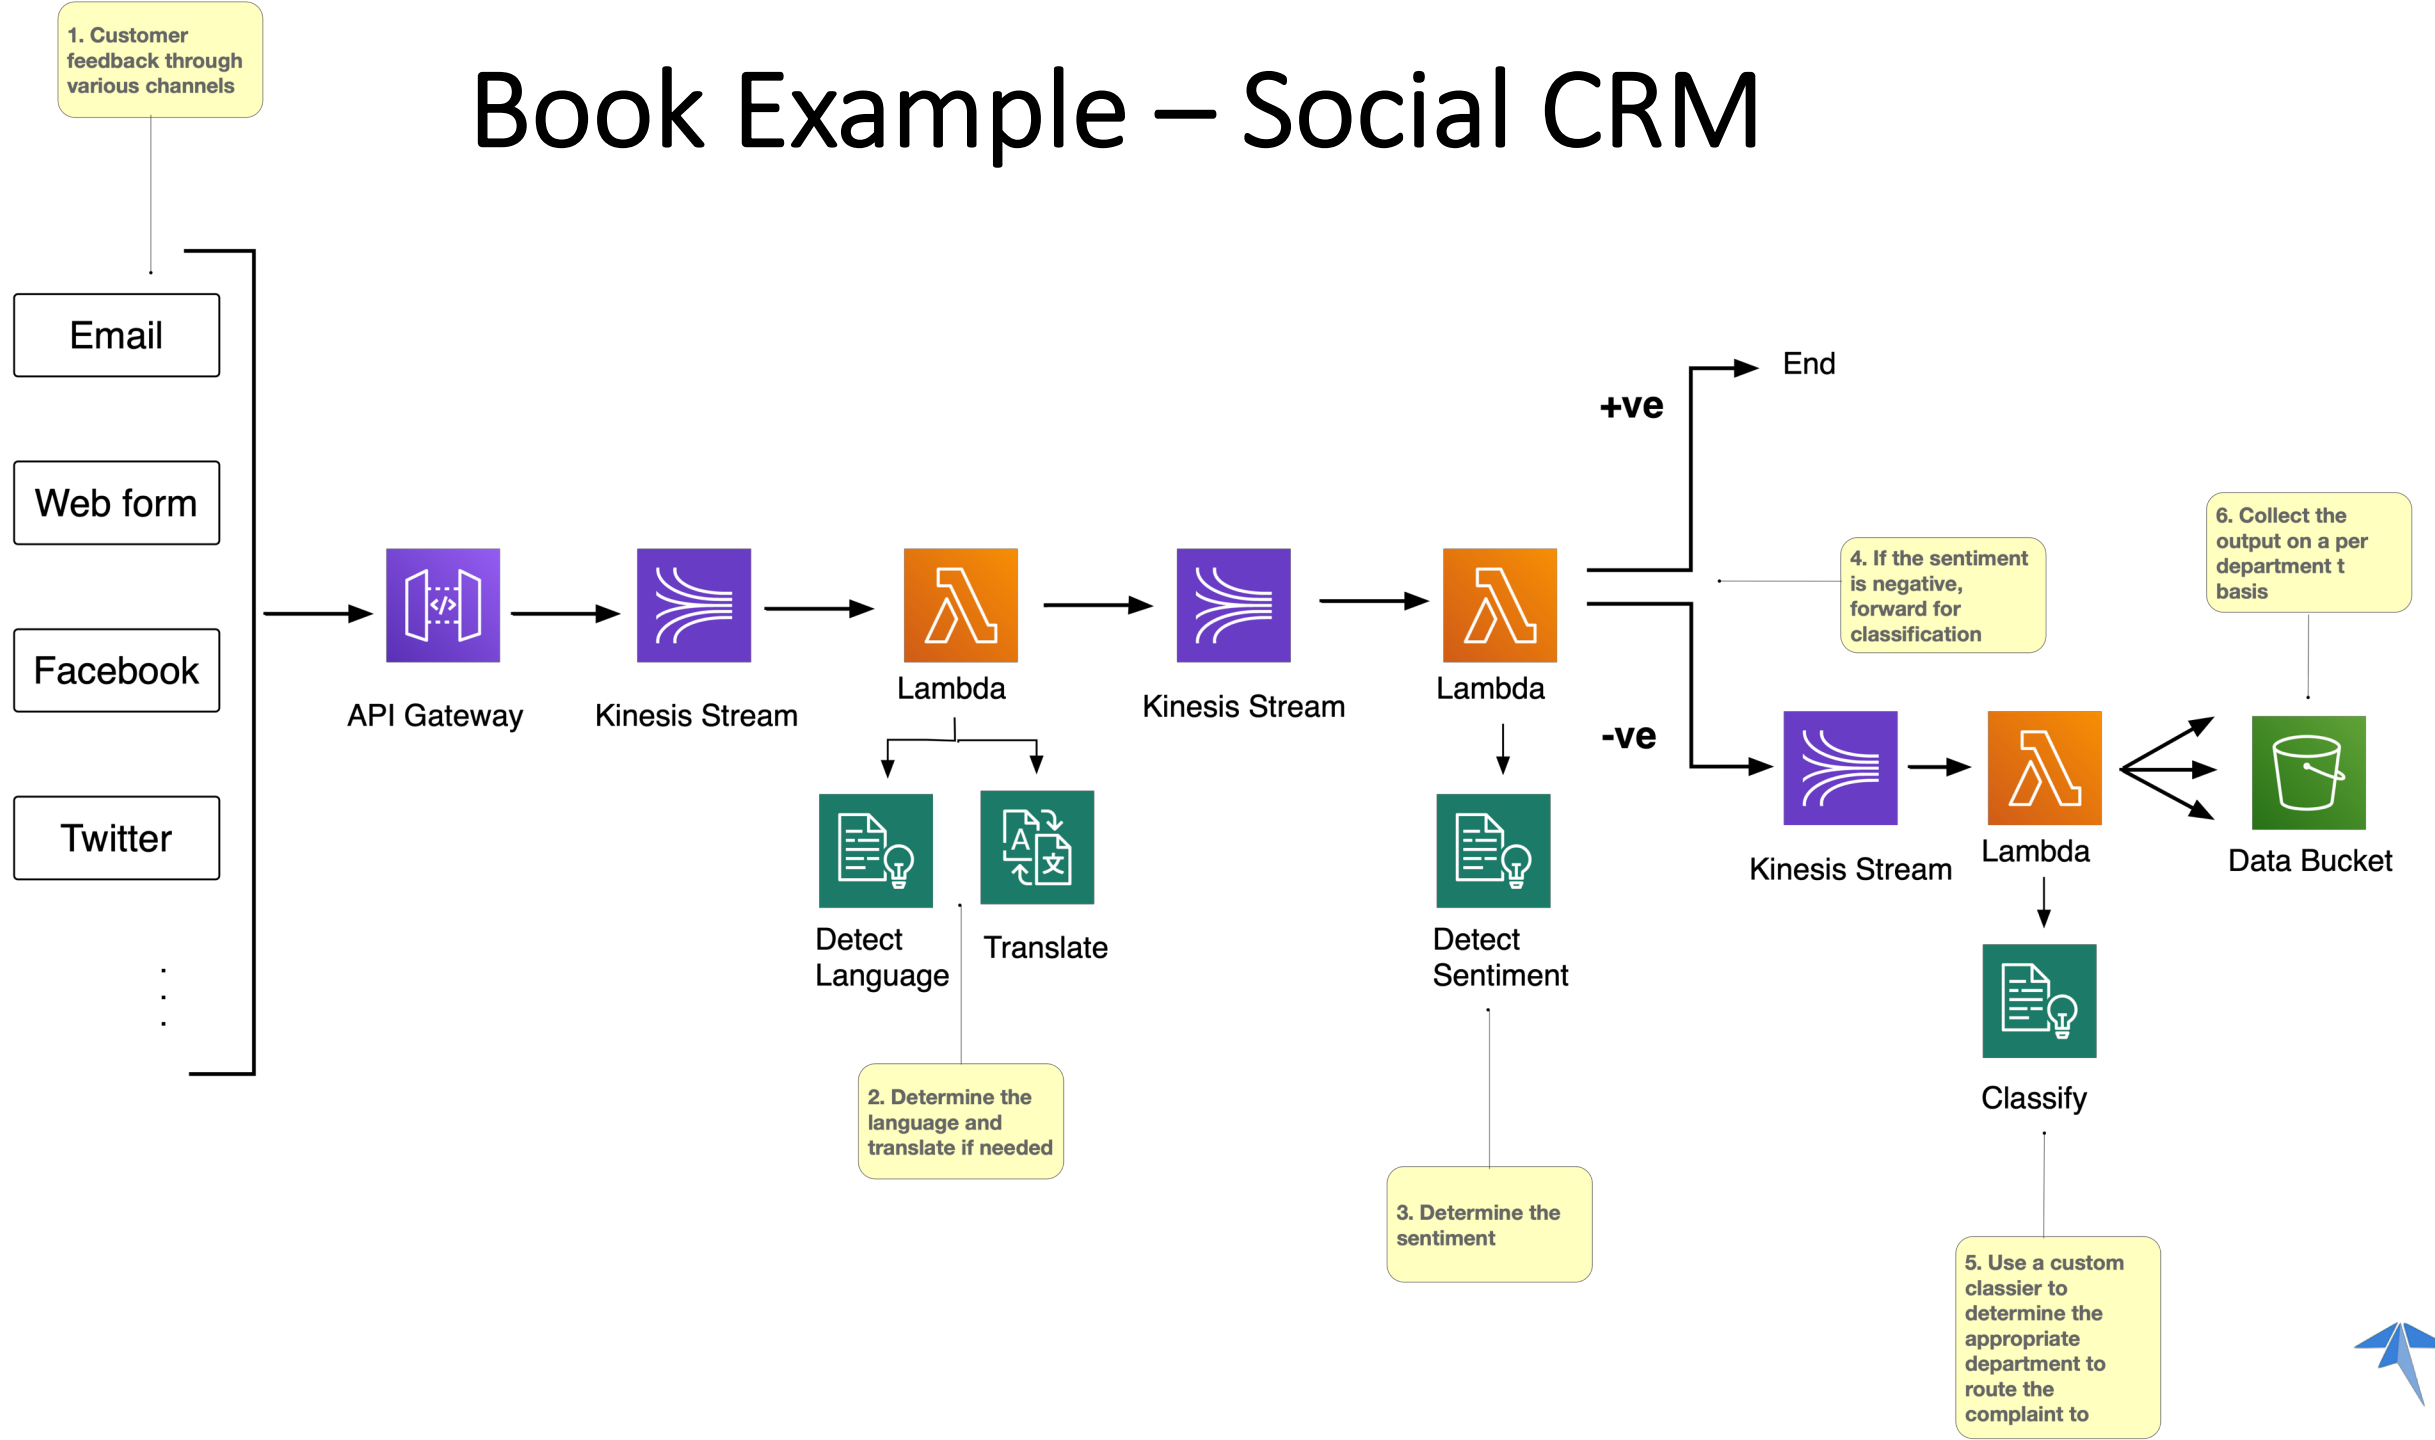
1. Customer feedback through various channels

Book Example – Social CRM

Email

Web form

Facebook

Twitter

API Gateway

Kinesis Stream

Lambda

Detect Language

Translate

2. Determine the language and translate if needed

Kinesis Stream

Lambda

Detect Sentiment

3. Determine the sentiment

+ve

End

-ve

4. If the sentiment is negative, forward for classification

Kinesis Stream

Lambda

Classify

5. Use a custom classier to determine the appropriate department to route the complaint to

6. Collect the output on a per department t basis

Data Bucket